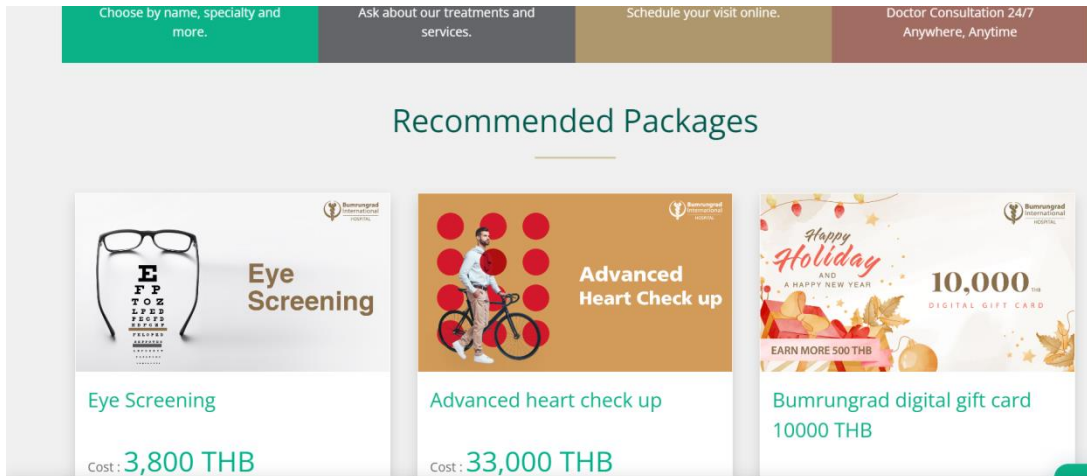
Choose by name, specialty and more.

Ask about our treatments and services.

Schedule your visit online.

Doctor Consultation 24/7 Anywhere, Anytime

Recommended Packages

Bumrungrad International HOSPITAL

E
F P
T O Z
L P E D
P E C F D
E D F C Z P
F E L O P Z D

Eye Screening

Eye Screening

Cost : 3,800 THB

Bumrungrad International HOSPITAL

Advanced Heart Check up

Advanced heart check up

Cost : 33,000 THB

Bumrungrad International HOSPITAL

Happy Holiday AND A HAPPY NEW YEAR

10,000 THB

DIGITAL GIFT CARD

EARN MORE 500 THB

Bumrungrad digital gift card 10000 THB